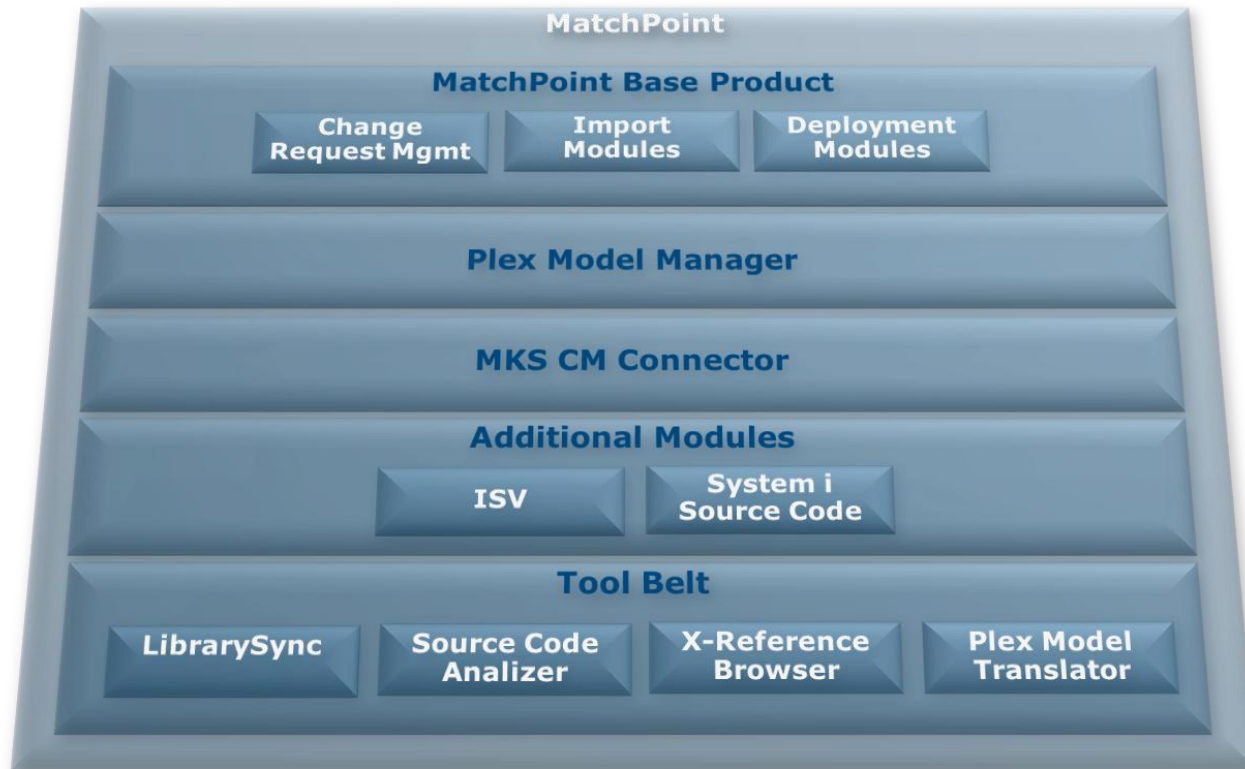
MatchPoint

MatchPoint Base Product

Change Request Mgmt

Import Modules

Deployment Modules

Plex Model Manager

MKS CM Connector

Additional Modules

ISV

System i Source Code

Tool Belt

LibrarySync

Source Code Analizer

X-Reference Browser

Plex Model Translator